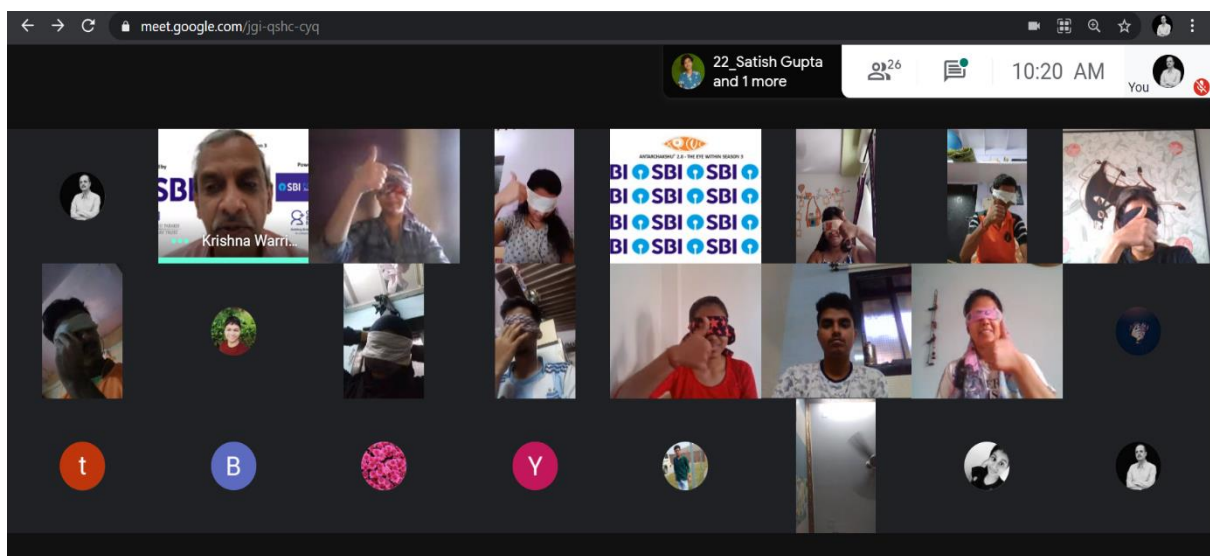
meet.google.com/jgi-qshc-cyq

22_Satish Gupta
and 1 more

26

10:20 AM

You

SBI

SBI

Krishna Warri...

ANTARCHAKSHU 2.0 - THE EYE WITHIN SEASON 3

BI SBI SBI
BI SBI SBI
BI SBI SBI
BI SBI SBI

t

B

Y